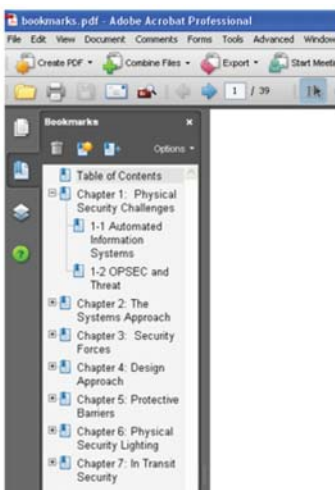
bookmarks.pdf - Adobe Acrobat Professional

File Edit View Document Comments Forms Tools Advanced Window

Create PDF • Combine Files • Export • Start Meeti

1 / 39

Bookmarks

Options •

Table of Contents

Chapter 1: Physical Security Challenges

1-1 Automated Information Systems

1-2 OPSEC and Threat

Chapter 2: The Systems Approach

Chapter 3: Security Forces

Chapter 4: Design Approach

Chapter 5: Protective Barriers

Chapter 6: Physical Security Lighting

Chapter 7: In Transit Security